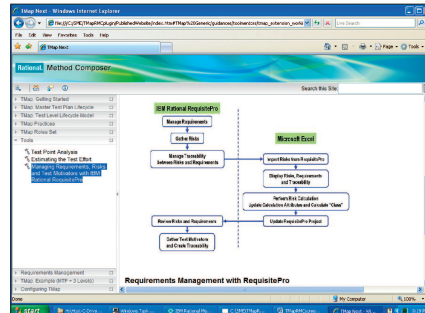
TMap Next - Windows Internet Explorer

file:///C:/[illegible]/TMapRMCplugin/PublishedWebsite/index.htm#TMap%20Generic/guidances/toolmentors/tmap_extension_workf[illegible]

Live Search

File Edit View Favorites Tools Help

TMap Next

Page Tools

Rational Method Composer

Search this Site

TMap: Getting Started
TMap: Master Test Plan Lifecycle
TMap: Test Level Lifecycle Model
TMap: ProSpecs
TMap: Roles Set
Tools
Test Point Analysis
Estimating the Test Effort
Managing Requirements, Risks and Test Motivators with IBM Rational RequisitePro

IBM Rational RequisitePro

Manage Requirements

Gather Risks

Manage Traceability between Risks and Requirements

Microsoft Excel

Import Risks from RequisitePro

Display Risks, Requirements and Traceability

Perform Risk Calculation Update Calculation Attributes and Calculate "Class"

Update RequisitePro Project

Review Risks and Requirements

Gather Test Motivators and Create Traceability

Requirements Management with RequisitePro

Requirements Management
TMap: Example (MTP + 3 Levels)
Configuring TMap

Done

My Computer

100%

start

Windows Task ...

IBM Rational Me...

C:\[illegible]

TMapRMCplug...

TMap Next - Wi...